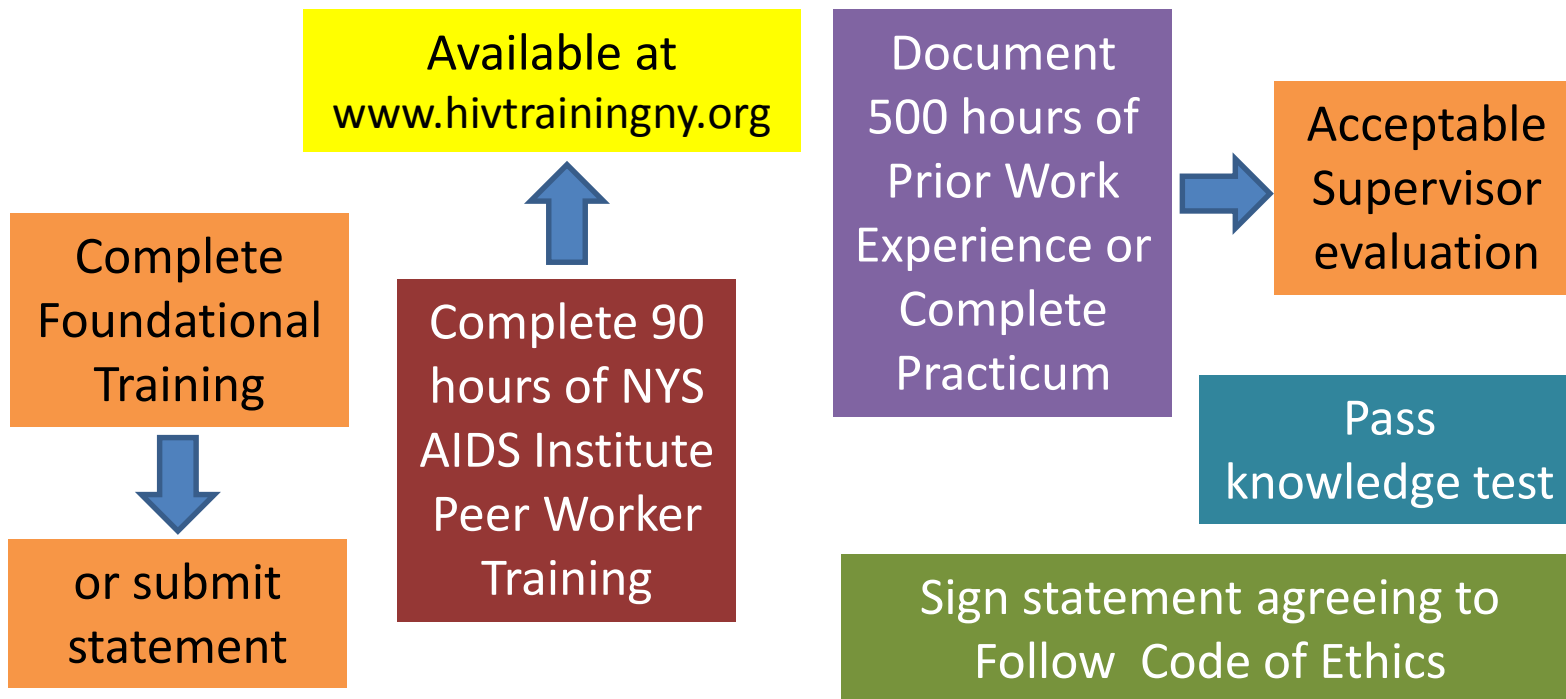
Complete Foundational Training

or submit statement

Available at www.hivtrainingny.org

Complete 90 hours of NYS AIDS Institute Peer Worker Training

Document 500 hours of Prior Work Experience or Complete Practicum

Acceptable Supervisor evaluation

Pass knowledge test

Sign statement agreeing to Follow Code of Ethics